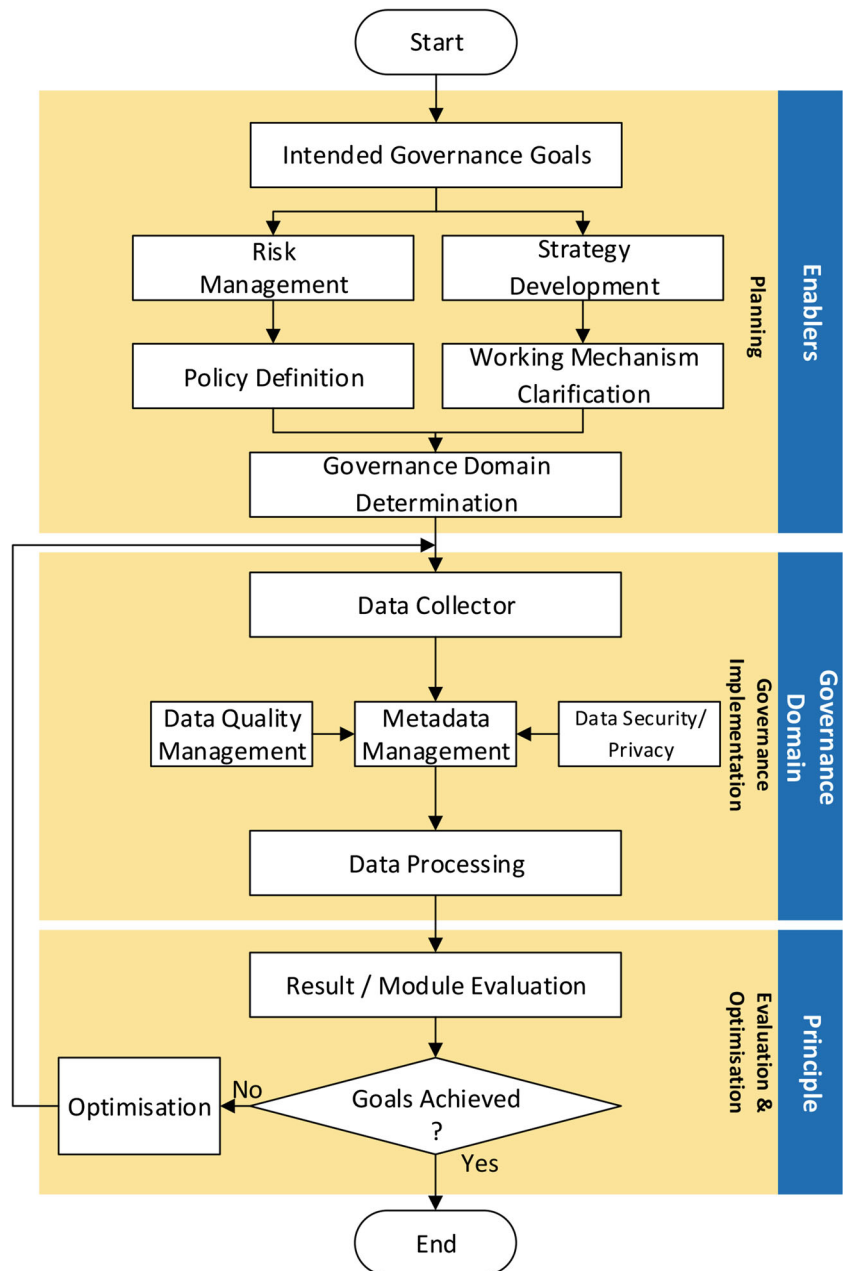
Start

Intended Governance Goals

Risk Management

Strategy Development

Policy Definition

Working Mechanism Clarification

Governance Domain Determination

Planning

Enablers

Data Collector

Data Quality Management

Metadata Management

Data Security/ Privacy

Data Processing

Governance Implementation

Governance Domain

Result / Module Evaluation

Optimisation

No

Goals Achieved ?

Yes

Evaluation & Optimisation

Principle

End